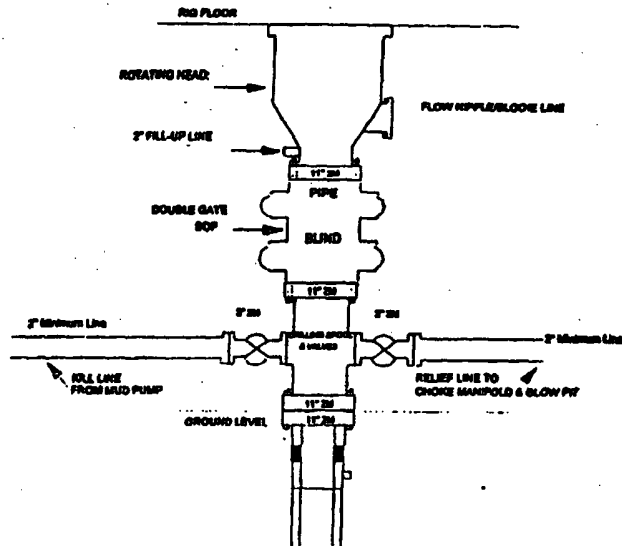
RIG FLOOR

ROTATING HEAD

FLOW NIPPLE/BLOOIE LINE

2" FILL-UP LINE

11" 3M

PIPE

DOUBLE GATE BOP

BLIND

11" 3M

2" 3M

2" 3M

2" Minimum Line

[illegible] SPOOL & VALVES

2" Minimum Line

KILL LINE FROM MUD PUMP

RELIEF LINE TO CHOKE MANIFOLD & BLOW PIT

11" 3M

GROUND LEVEL

11" 3M